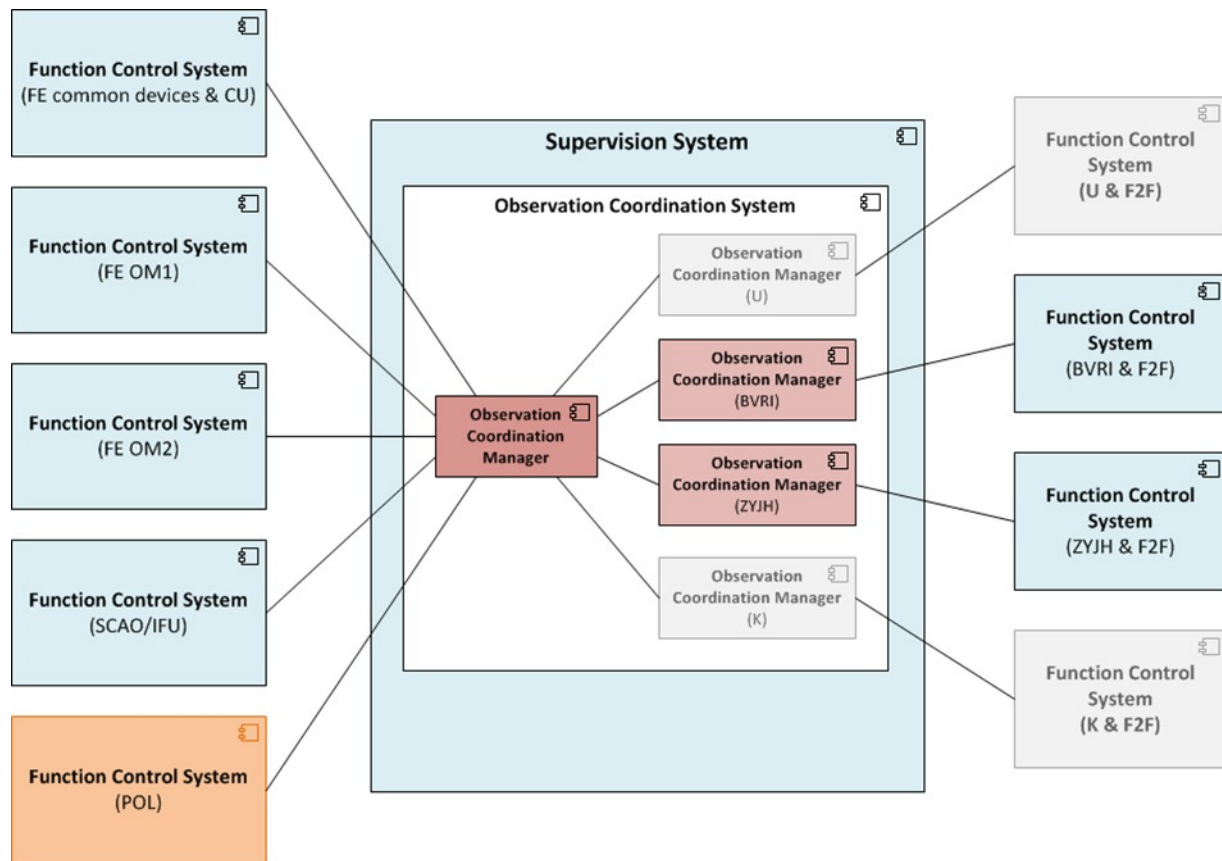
**Function Control System**
(FE common devices & CU)

**Function Control System**
(FE OM1)

**Function Control System**
(FE OM2)

**Function Control System**
(SCAO/IFU)

**Function Control System**
(POL)

**Supervision System**

**Observation Coordination System**

**Observation Coordination Manager**

**Observation Coordination Manager**
(U)

**Observation Coordination Manager**
(BVRI)

**Observation Coordination Manager**
(ZYJH)

**Observation Coordination Manager**
(K)

**Function Control System**
(U & F2F)

**Function Control System**
(BVRI & F2F)

**Function Control System**
(ZYJH & F2F)

**Function Control System**
(K & F2F)